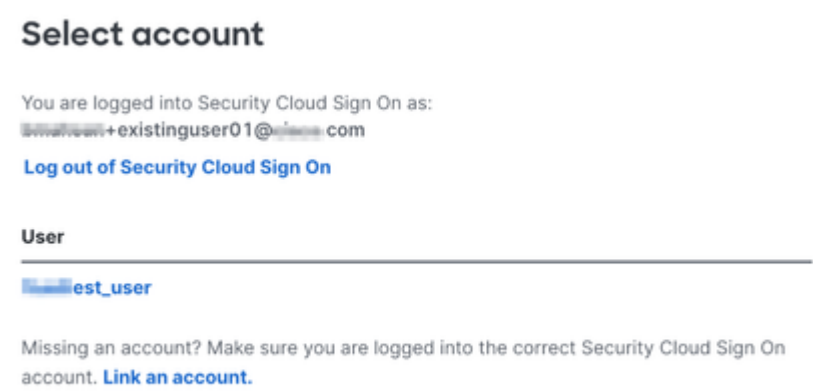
Select account

You are logged into Security Cloud Sign On as: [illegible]+existinguser01@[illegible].com

Log out of Security Cloud Sign On

User

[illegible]est_user

Missing an account? Make sure you are logged into the correct Security Cloud Sign On account. Link an account.